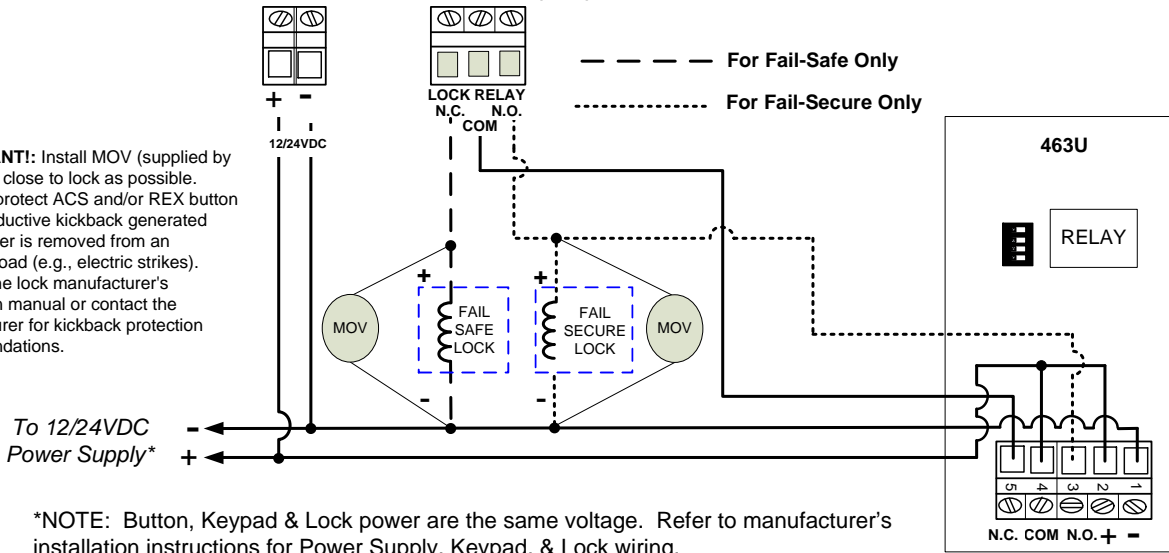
+ -
12/24VDC

LOCK RELAY
N.C. N.O.
COM

For Fail-Safe Only

For Fail-Secure Only

463U

RELAY

NT!: Install MOV (supplied by close to lock as possible. protect ACS and/or REX button ductive kickback generated er is removed from an oad (e.g., electric strikes). he lock manufacturer's n manual or contact the rer for kickback protection ndations.

MOV

+

FAIL SAFE LOCK

-

+

FAIL SECURE LOCK

-

MOV

To 12/24VDC Power Supply*

-
+

5 4 3 2 1

N.C. COM N.O. + -

*NOTE: Button, Keypad & Lock power are the same voltage. Refer to manufacturer's installation instructions for Power Supply, Keypad, & Lock wiring.